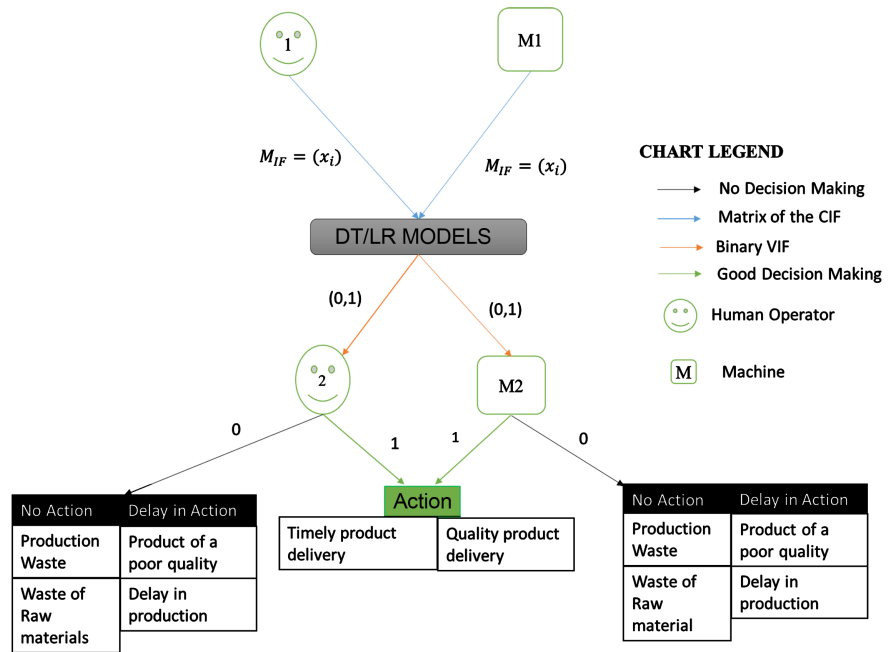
1

M1

$M_{IF} = (x_i)$

$M_{IF} = (x_i)$

CHART LEGEND

No Decision Making

Matrix of the CIF

Binary VIF

Good Decision Making

Human Operator

M Machine

DT/LR MODELS

(0,1)

(0,1)

2

M2

0

1

1

0

Action

| No Action | Delay in Action |
|---|---|
| Production Waste | Product of a poor quality |
| Waste of Raw materials | Delay in production |

| Timely product delivery | Quality product delivery |
|---|---|

| No Action | Delay in Action |
|---|---|
| Production Waste | Product of a poor quality |
| Waste of Raw material | Delay in production |